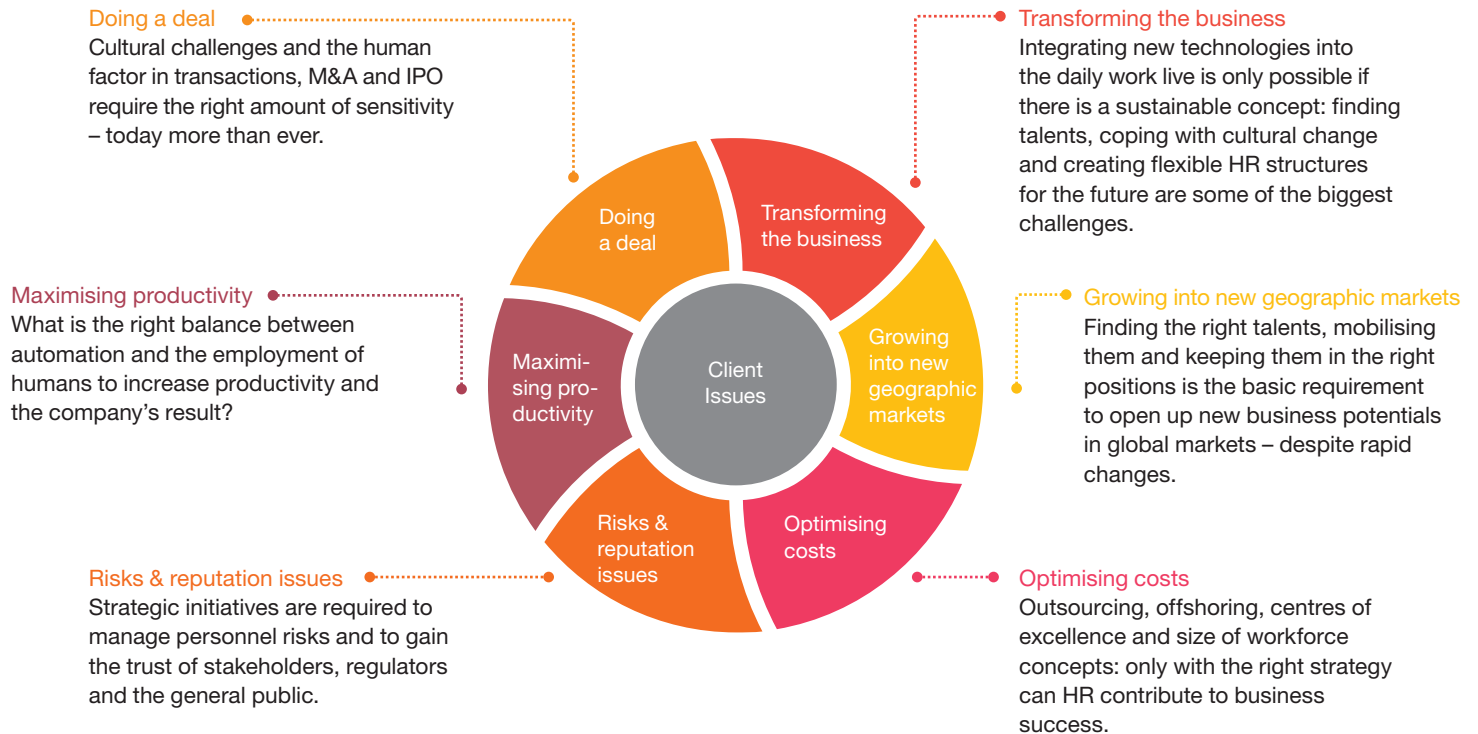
Doing a deal
Cultural challenges and the human factor in transactions, M&A and IPO require the right amount of sensitivity – today more than ever.

Transforming the business
Integrating new technologies into the daily work live is only possible if there is a sustainable concept: finding talents, coping with cultural change and creating flexible HR structures for the future are some of the biggest challenges.

Maximising productivity
What is the right balance between automation and the employment of humans to increase productivity and the company's result?

Growing into new geographic markets
Finding the right talents, mobilising them and keeping them in the right positions is the basic requirement to open up new business potentials in global markets – despite rapid changes.

Doing a deal

Transforming the business

Maximising productivity

Client Issues

Growing into new geographic markets

Risks & reputation issues

Optimising costs

Risks & reputation issues
Strategic initiatives are required to manage personnel risks and to gain the trust of stakeholders, regulators and the general public.

Optimising costs
Outsourcing, offshoring, centres of excellence and size of workforce concepts: only with the right strategy can HR contribute to business success.